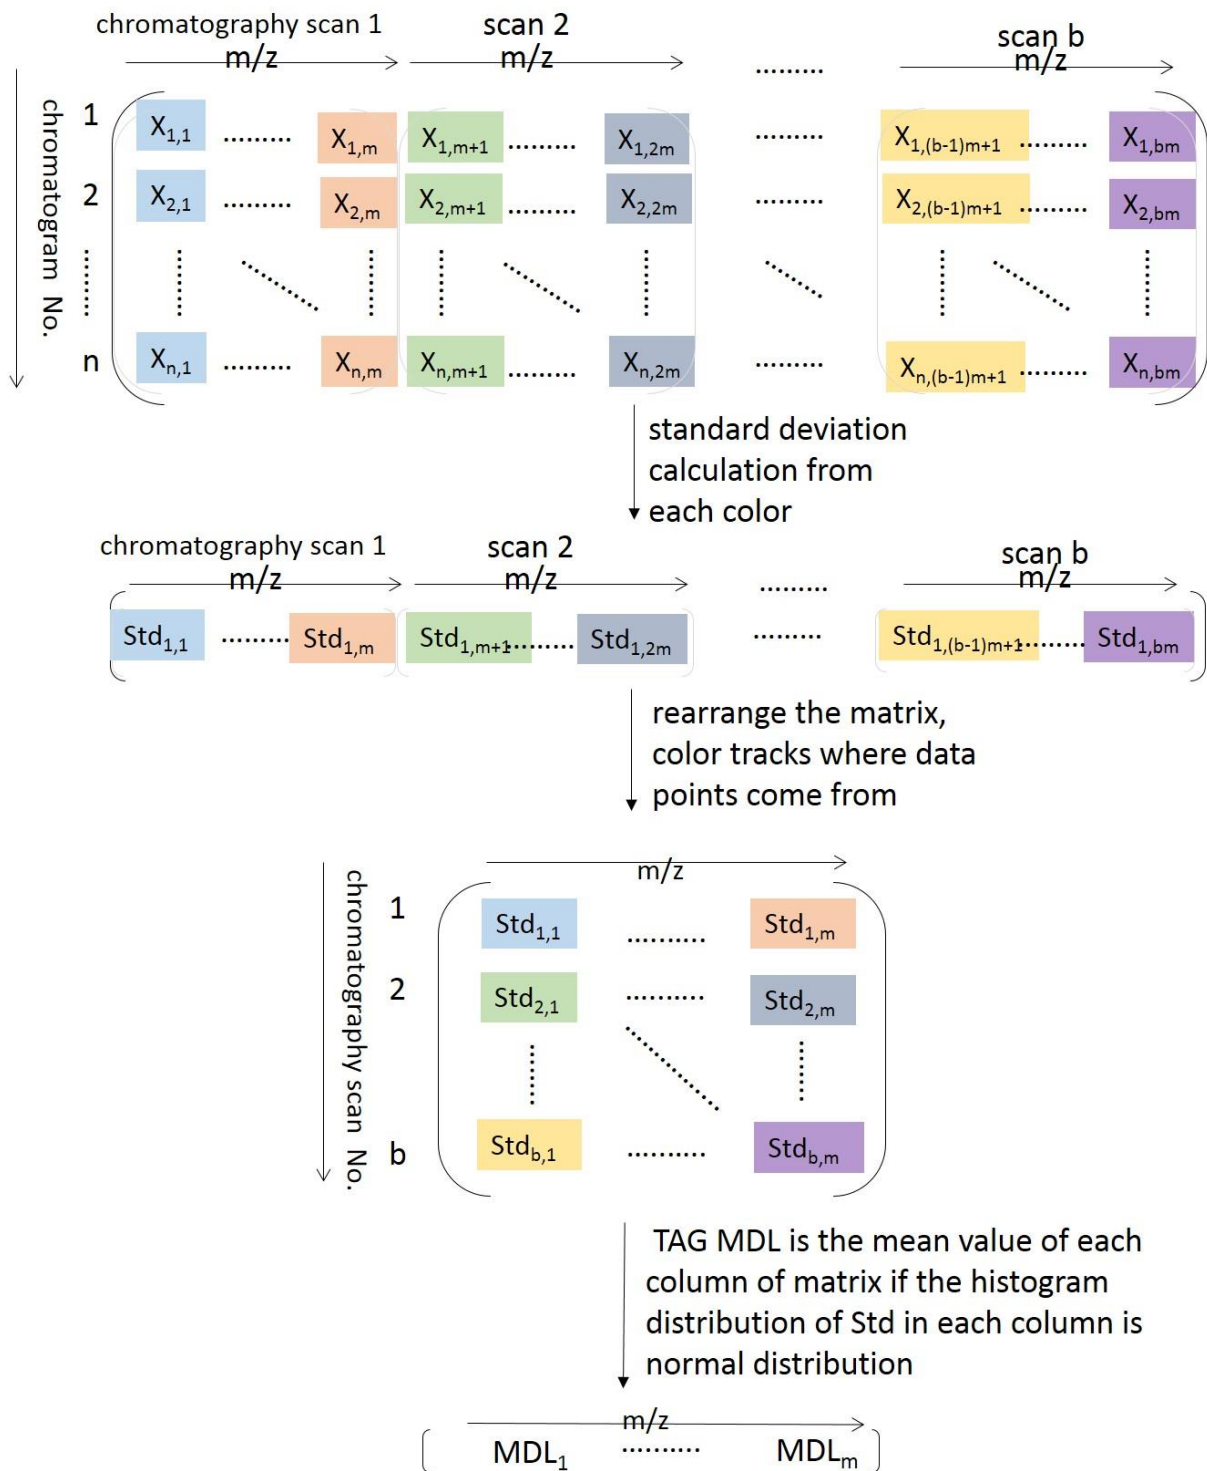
chromatography scan 1
m/z

scan 2
m/z

.........

scan b
m/z

chromatogram No.

1 $X_{1,1}$ ........ $X_{1,m}$ $X_{1,m+1}$ ........ $X_{1,2m}$ ........ $X_{1,(b-1)m+1}$ ........ $X_{1,bm}$

2 $X_{2,1}$ ........ $X_{2,m}$ $X_{2,m+1}$ ........ $X_{2,2m}$ ........ $X_{2,(b-1)m+1}$ ........ $X_{2,bm}$

n $X_{n,1}$ ........ $X_{n,m}$ $X_{n,m+1}$ ........ $X_{n,2m}$ ........ $X_{n,(b-1)m+1}$ ........ $X_{n,bm}$

standard deviation calculation from each color

chromatography scan 1
m/z

scan 2
m/z

.........

scan b
m/z

$Std_{1,1}$ ........ $Std_{1,m}$ $Std_{1,m+1}$........ $Std_{1,2m}$ ........ $Std_{1,(b-1)m+1}$........ $Std_{1,bm}$

rearrange the matrix, color tracks where data points come from

m/z

chromatography scan No.

1 $Std_{1,1}$ .......... $Std_{1,m}$

2 $Std_{2,1}$ .......... $Std_{2,m}$

b $Std_{b,1}$ .......... $Std_{b,m}$

TAG MDL is the mean value of each column of matrix if the histogram distribution of Std in each column is normal distribution

m/z

$MDL_1$ .......... $MDL_m$